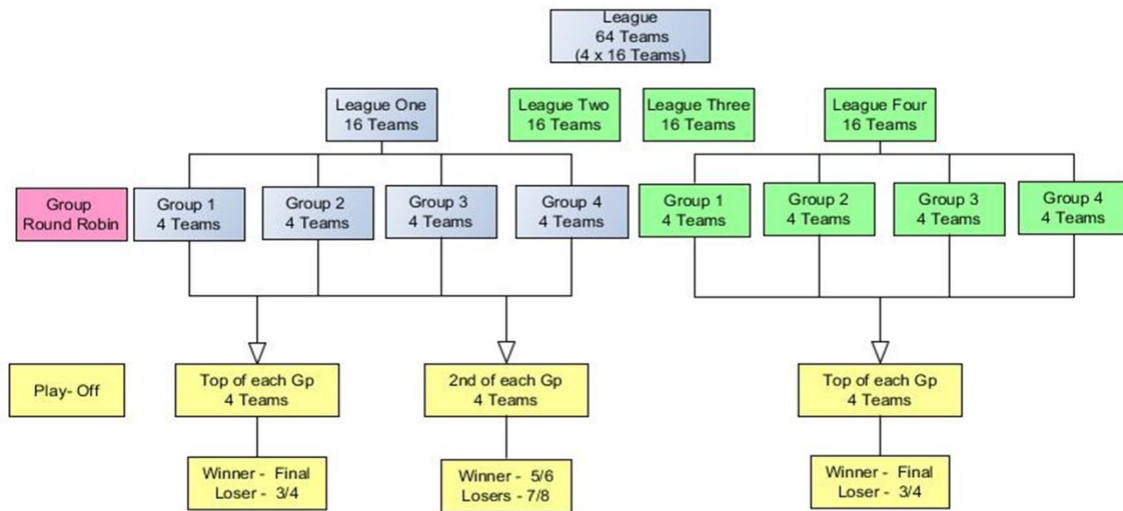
League
64 Teams
(4 x 16 Teams)

League One
16 Teams

League Two
16 Teams

League Three
16 Teams

League Four
16 Teams

Group
Round Robin

Group 1
4 Teams

Group 2
4 Teams

Group 3
4 Teams

Group 4
4 Teams

Group 1
4 Teams

Group 2
4 Teams

Group 3
4 Teams

Group 4
4 Teams

Play- Off

Top of each Gp
4 Teams

2nd of each Gp
4 Teams

Top of each Gp
4 Teams

Winner - Final
Loser - 3/4

Winner - 5/6
Losers - 7/8

Winner - Final
Loser - 3/4